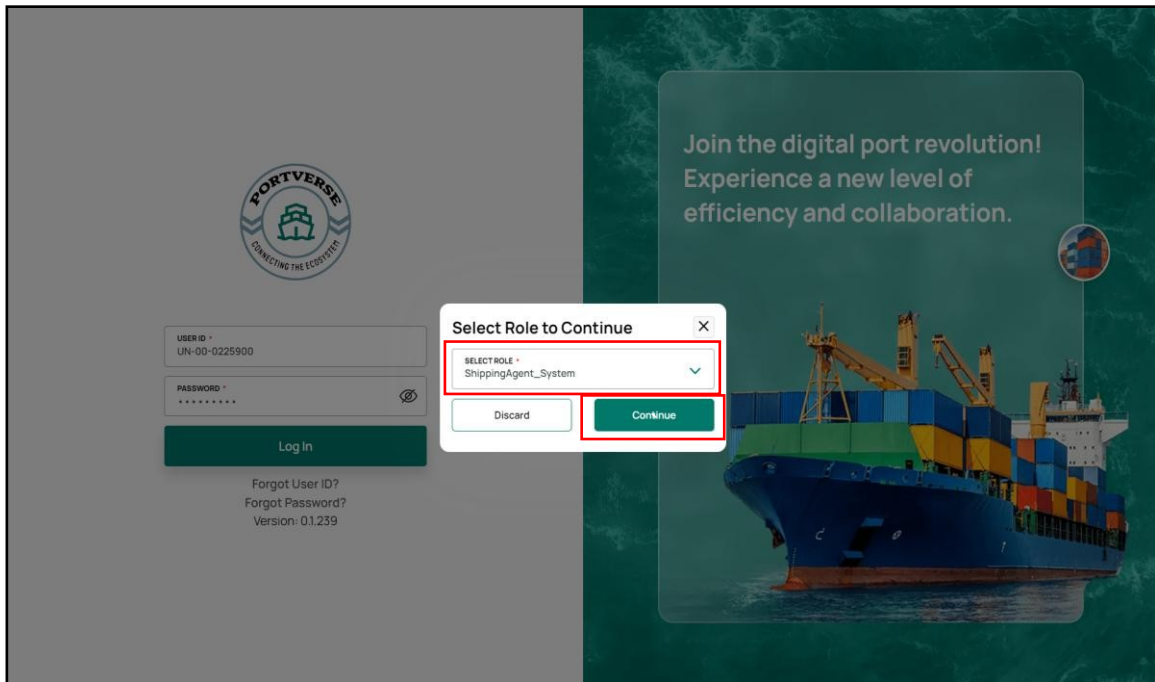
PORTVERSE
CONNECTING THE ECOSYSTEM

USER ID *
UN-00-0225900

PASSWORD *
•••••••••

Log In

Forgot User ID?
Forgot Password?
Version: 0.1.239

Select Role to Continue

×

SELECT ROLE *
ShippingAgent_System

Discard

Continue

Join the digital port revolution! Experience a new level of efficiency and collaboration.